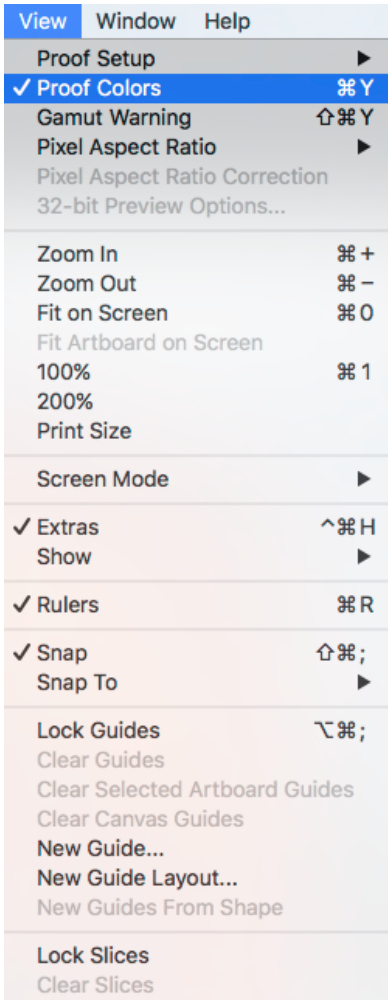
View Window Help

Proof Setup ▶
✓ Proof Colors ⌘Y
Gamut Warning ⇧⌘Y
Pixel Aspect Ratio ▶
Pixel Aspect Ratio Correction
32-bit Preview Options...

Zoom In ⌘+
Zoom Out ⌘−
Fit on Screen ⌘0
Fit Artboard on Screen
100% ⌘1
200%
Print Size

Screen Mode ▶

✓ Extras ^⌘H
Show ▶

✓ Rulers ⌘R

✓ Snap ⇧⌘;
Snap To ▶

Lock Guides ⌥⌘;
Clear Guides
Clear Selected Artboard Guides
Clear Canvas Guides
New Guide...
New Guide Layout...
New Guides From Shape

Lock Slices
Clear Slices